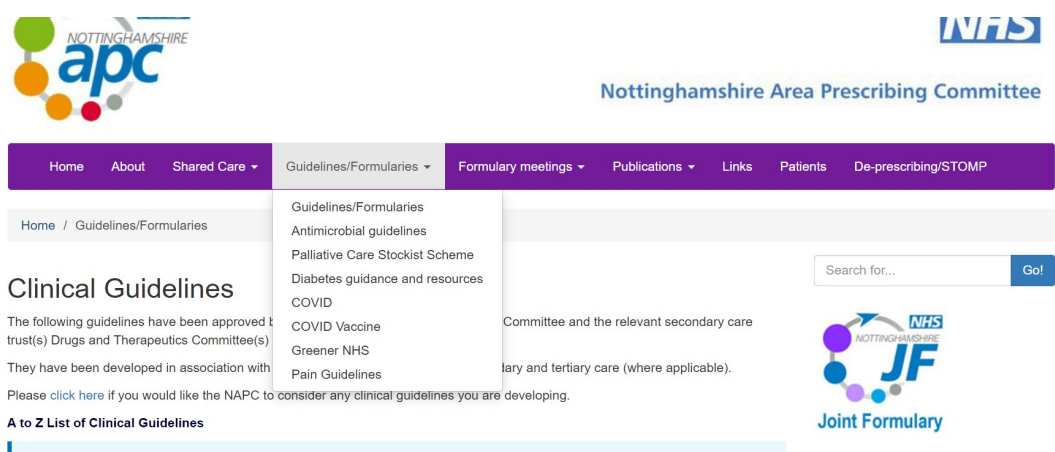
NOTTINGHAMSHIRE
apc

NHS

Nottinghamshire Area Prescribing Committee

Home About Shared Care Guidelines/Formularies Formulary meetings Publications Links Patients De-prescribing/STOMP

Home / Guidelines/Formularies

Guidelines/Formularies
Antimicrobial guidelines
Palliative Care Stockist Scheme
Diabetes guidance and resources
COVID
COVID Vaccine
Greener NHS
Pain Guidelines

Clinical Guidelines

The following guidelines have been approved b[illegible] Committee and the relevant secondary care trust(s) Drugs and Therapeutics Committee(s)

They have been developed in association with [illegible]dary and tertiary care (where applicable).

Please click here if you would like the NAPC to consider any clinical guidelines you are developing.

A to Z List of Clinical Guidelines

Search for...
Go!

NHS
NOTTINGHAMSHIRE
JF
Joint Formulary